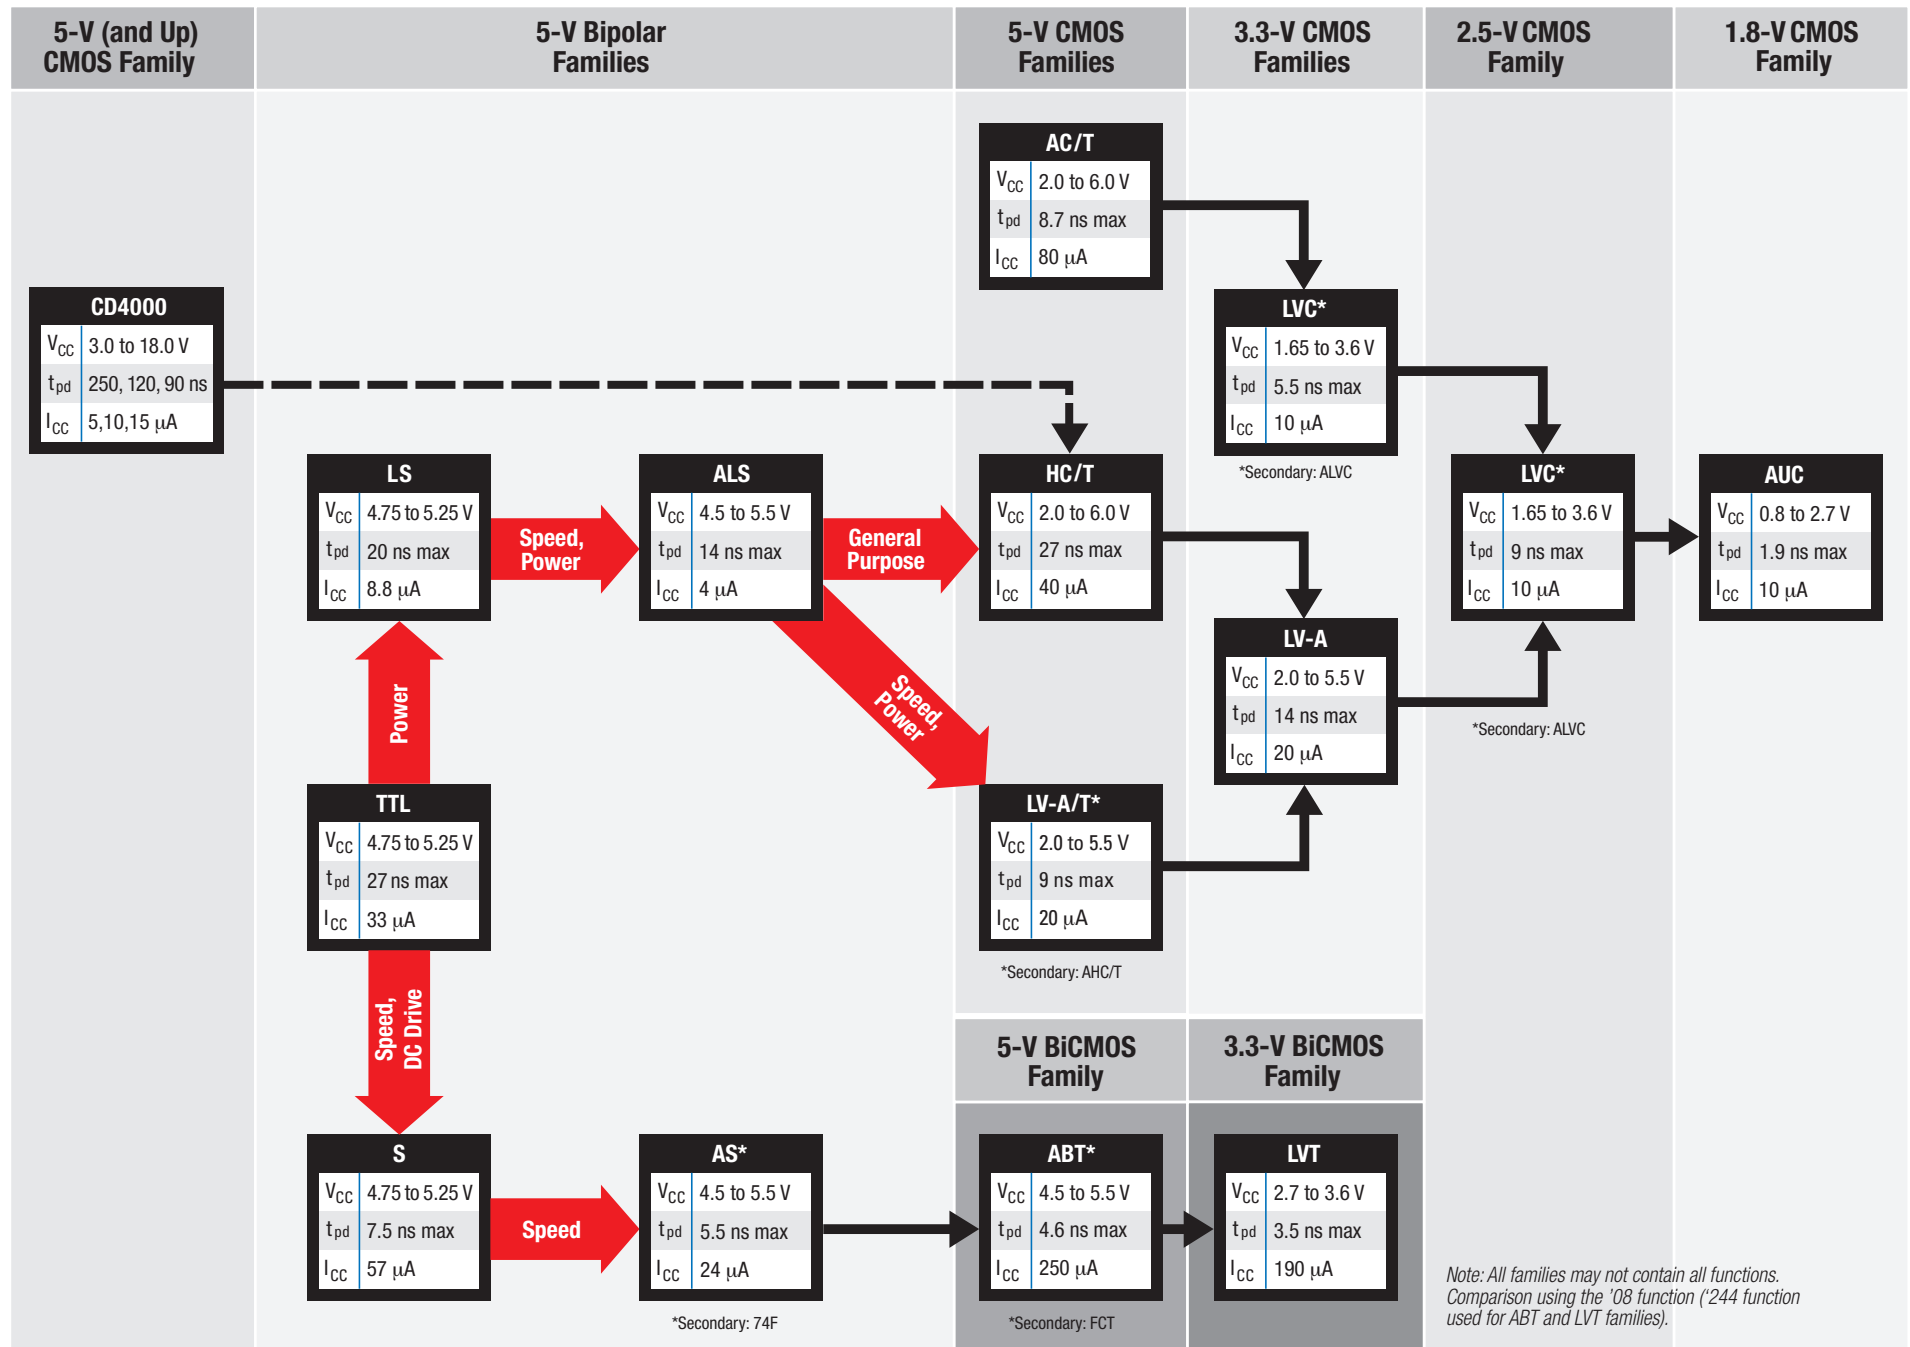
5-V (and Up) CMOS Family

5-V Bipolar Families

5-V CMOS Families

3.3-V CMOS Families

2.5-V CMOS Family

1.8-V CMOS Family

AC/T
| $V_{CC}$ | 2.0 to 6.0 V |
|---|---|
| $t_{pd}$ | 8.7 ns max |
| $I_{CC}$ | 80 µA |

CD4000
| $V_{CC}$ | 3.0 to 18.0 V |
|---|---|
| $t_{pd}$ | 250, 120, 90 ns |
| $I_{CC}$ | 5,10,15 µA |

LVC*
| $V_{CC}$ | 1.65 to 3.6 V |
|---|---|
| $t_{pd}$ | 5.5 ns max |
| $I_{CC}$ | 10 µA |

*Secondary: ALVC

LS
| $V_{CC}$ | 4.75 to 5.25 V |
|---|---|
| $t_{pd}$ | 20 ns max |
| $I_{CC}$ | 8.8 µA |

Speed, Power

ALS
| $V_{CC}$ | 4.5 to 5.5 V |
|---|---|
| $t_{pd}$ | 14 ns max |
| $I_{CC}$ | 4 µA |

General Purpose

HC/T
| $V_{CC}$ | 2.0 to 6.0 V |
|---|---|
| $t_{pd}$ | 27 ns max |
| $I_{CC}$ | 40 µA |

LVC*
| $V_{CC}$ | 1.65 to 3.6 V |
|---|---|
| $t_{pd}$ | 9 ns max |
| $I_{CC}$ | 10 µA |

AUC
| $V_{CC}$ | 0.8 to 2.7 V |
|---|---|
| $t_{pd}$ | 1.9 ns max |
| $I_{CC}$ | 10 µA |

Power

Speed, Power

LV-A
| $V_{CC}$ | 2.0 to 5.5 V |
|---|---|
| $t_{pd}$ | 14 ns max |
| $I_{CC}$ | 20 µA |

*Secondary: ALVC

TTL
| $V_{CC}$ | 4.75 to 5.25 V |
|---|---|
| $t_{pd}$ | 27 ns max |
| $I_{CC}$ | 33 µA |

LV-A/T*
| $V_{CC}$ | 2.0 to 5.5 V |
|---|---|
| $t_{pd}$ | 9 ns max |
| $I_{CC}$ | 20 µA |

*Secondary: AHC/T

Speed, DC Drive

5-V BiCMOS Family

3.3-V BiCMOS Family

S
| $V_{CC}$ | 4.75 to 5.25 V |
|---|---|
| $t_{pd}$ | 7.5 ns max |
| $I_{CC}$ | 57 µA |

Speed

AS*
| $V_{CC}$ | 4.5 to 5.5 V |
|---|---|
| $t_{pd}$ | 5.5 ns max |
| $I_{CC}$ | 24 µA |

*Secondary: 74F

ABT*
| $V_{CC}$ | 4.5 to 5.5 V |
|---|---|
| $t_{pd}$ | 4.6 ns max |
| $I_{CC}$ | 250 µA |

*Secondary: FCT

LVT
| $V_{CC}$ | 2.7 to 3.6 V |
|---|---|
| $t_{pd}$ | 3.5 ns max |
| $I_{CC}$ | 190 µA |

Note: All families may not contain all functions. Comparison using the '08 function ('244 function used for ABT and LVT families).